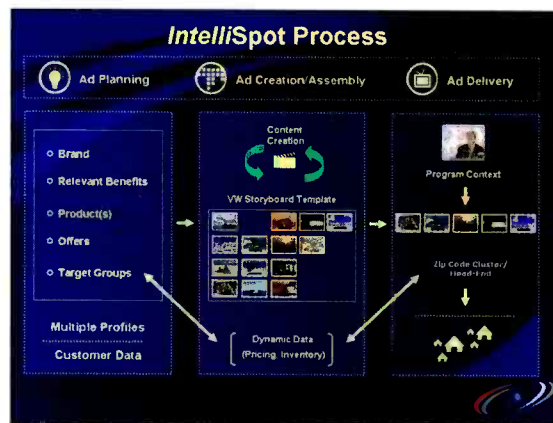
IntelliSpot Process

Ad Planning

Ad Creation/Assembly

Ad Delivery

Brand

Relevant Benefits

Product(s)

Offers

Target Groups

Multiple Profiles

Customer Data

Content Creation

VW Storyboard Template

Dynamic Data (Pricing, Inventory)

Program Context

Zip Code Cluster/ Head-End